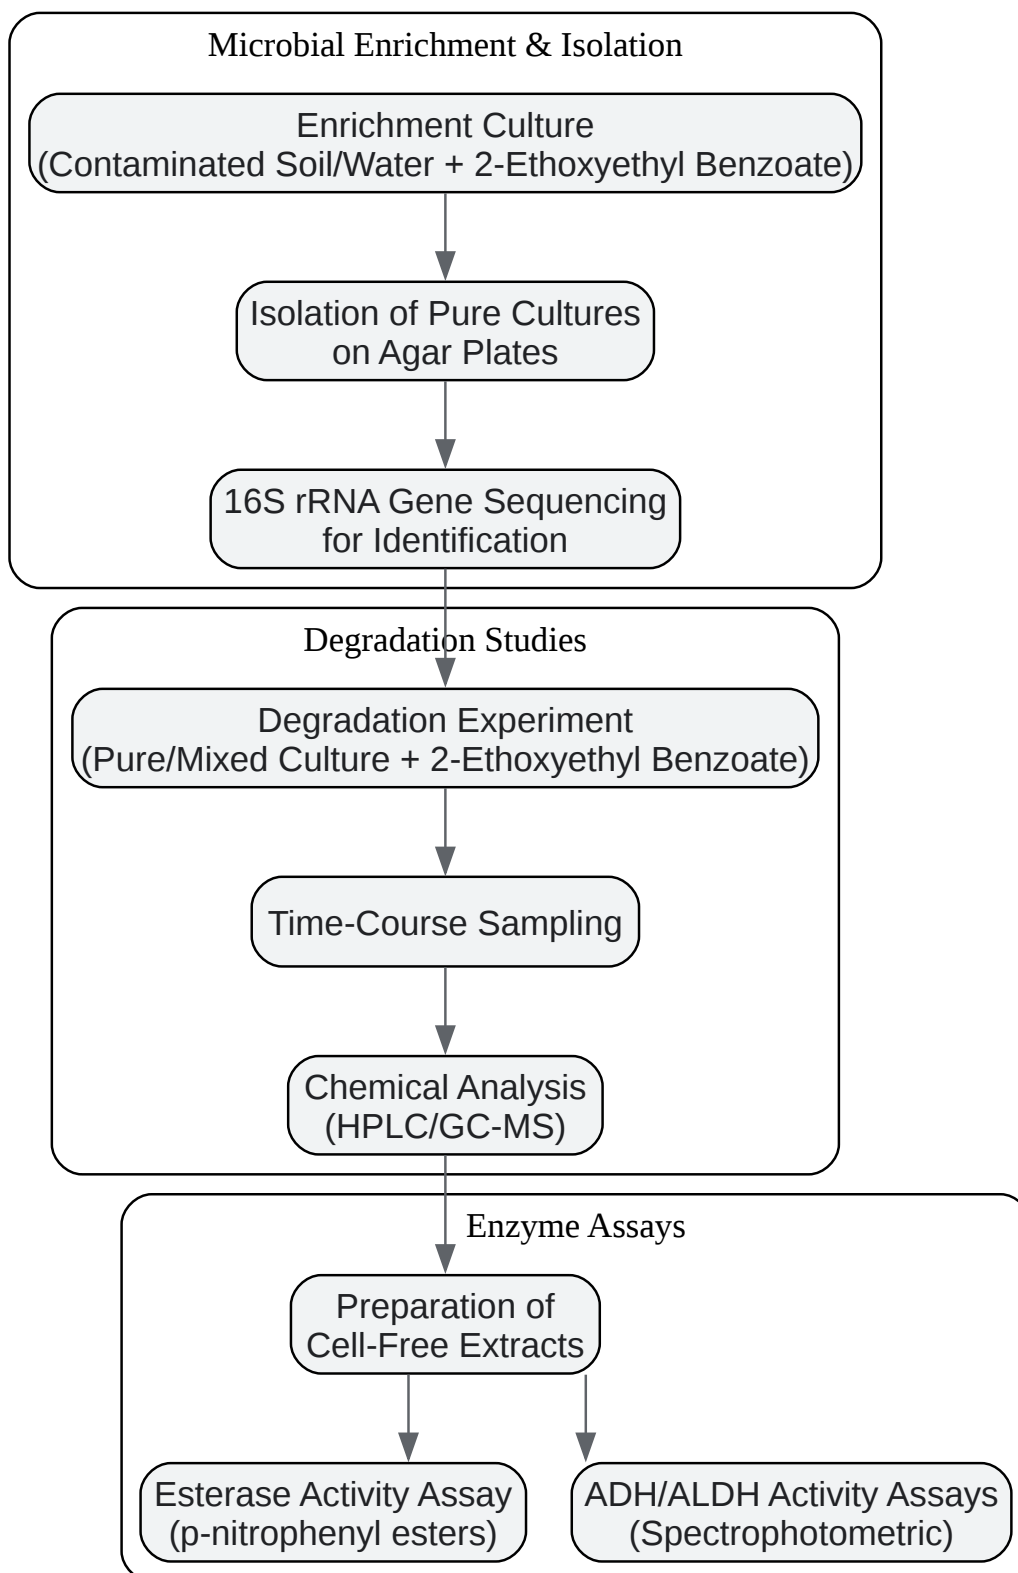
Microbial Enrichment & Isolation

Enrichment Culture
(Contaminated Soil/Water + 2-Ethoxyethyl Benzoate)

Isolation of Pure Cultures
on Agar Plates

16S rRNA Gene Sequencing
for Identification

Degradation Studies

Degradation Experiment
(Pure/Mixed Culture + 2-Ethoxyethyl Benzoate)

Time-Course Sampling

Chemical Analysis
(HPLC/GC-MS)

Enzyme Assays

Preparation of
Cell-Free Extracts

Esterase Activity Assay
(p-nitrophenyl esters)

ADH/ALDH Activity Assays
(Spectrophotometric)